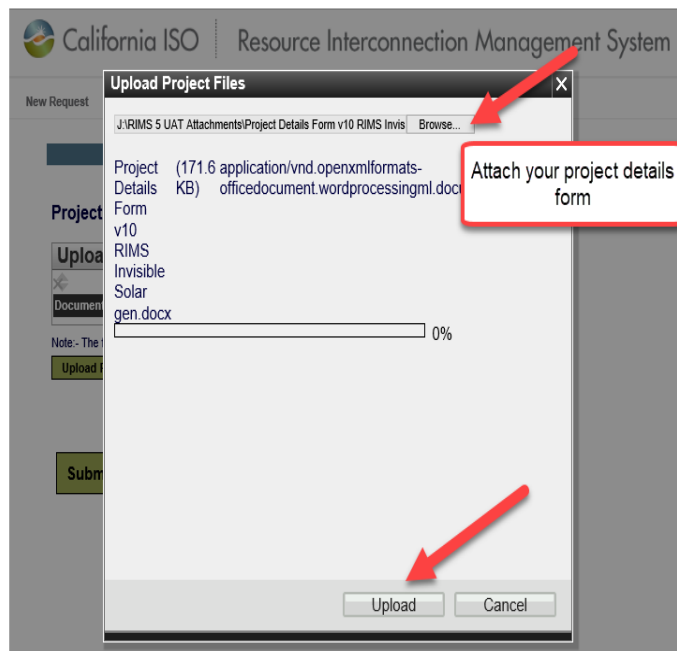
California ISO | Resource Interconnection Management System

New Request

Project

Uploa

Document

Note:- The

Upload

Subm

Upload Project Files

X

J:\RIMS 5 UAT Attachments\Project Details Form v10 RIMS Invis

Browse...

Project Details Form v10 RIMS Invisible Solar gen.docx

(171.6 KB)

application/vnd.openxmlformats-officedocument.wordprocessingml.docx

0%

Attach your project details form

Upload

Cancel